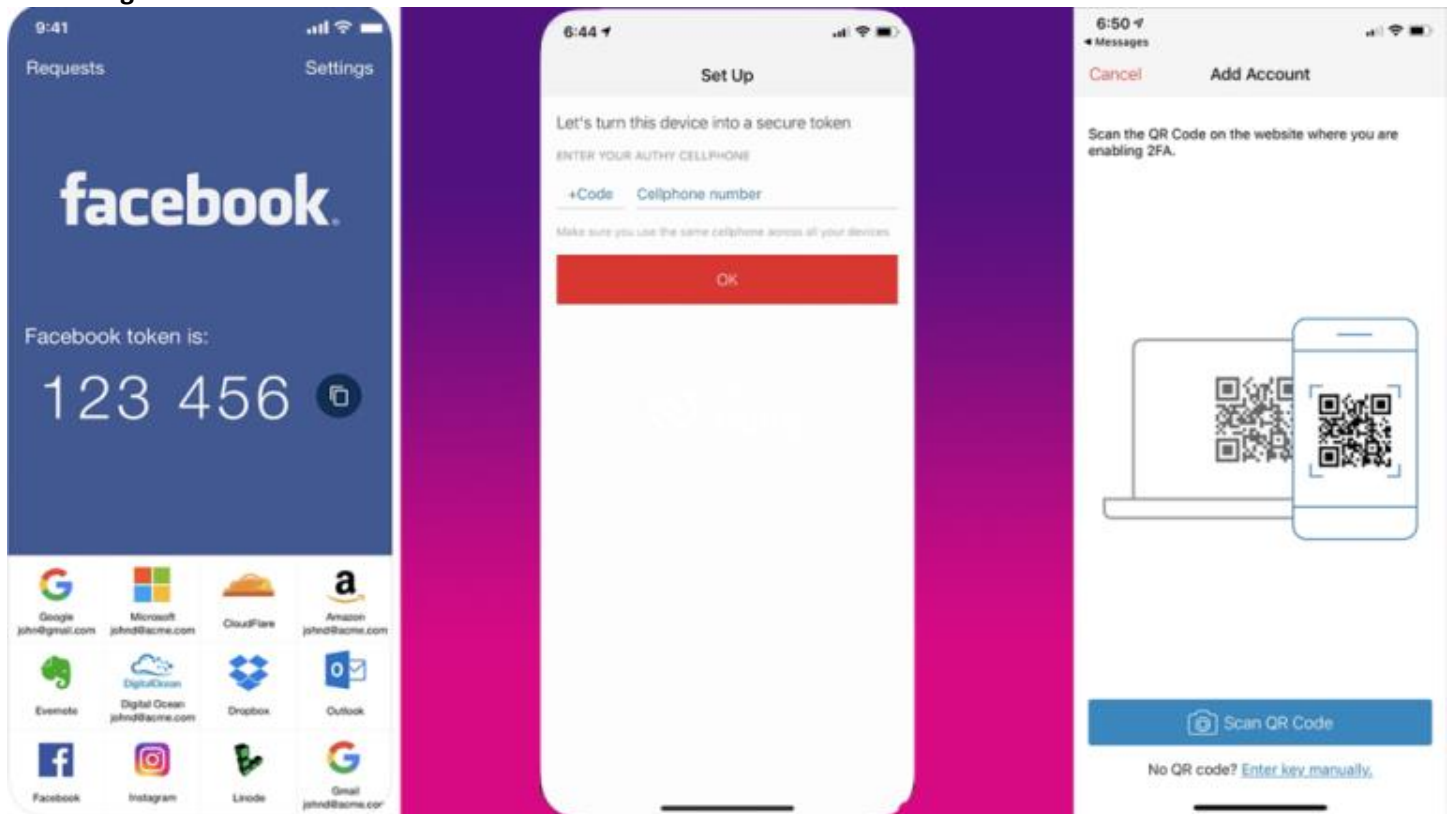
9:41

Requests

Settings

facebook.

Facebook token is:

123 456

Google
john@gmail.com

Microsoft
johnd@acme.com

CloudFlare

Amazon
johnd@acme.com

Evernote

DigitalOcean
Digital Ocean
johnd@acme.com

Dropbox

Outlook

Facebook

Instagram

Linode

Gmail
johnd@acme.cor

6:44

Set Up

Let's turn this device into a secure token

ENTER YOUR AUTHY CELLPHONE

+Code

Cellphone number

Make sure you use the same cellphone across all your devices

OK

6:50
◂ Messages

Cancel

Add Account

Scan the QR Code on the website where you are enabling 2FA.

Scan QR Code

No QR code? Enter key manually.